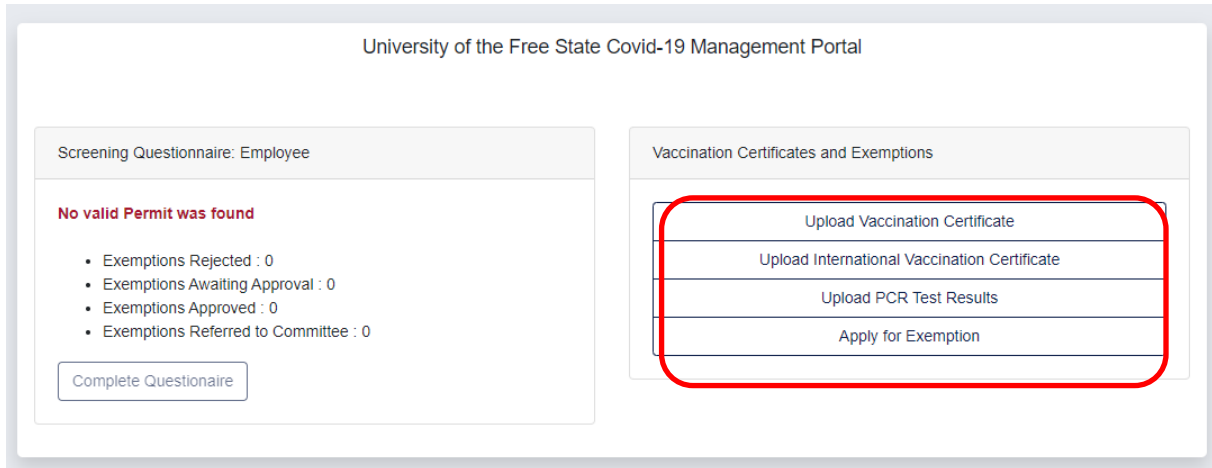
University of the Free State Covid-19 Management Portal

Screening Questionnaire: Employee

No valid Permit was found

- Exemptions Rejected : 0
- Exemptions Awaiting Approval : 0
- Exemptions Approved : 0
- Exemptions Referred to Committee : 0

Complete Questionaire

Vaccination Certificates and Exemptions

Upload Vaccination Certificate

Upload International Vaccination Certificate

Upload PCR Test Results

Apply for Exemption